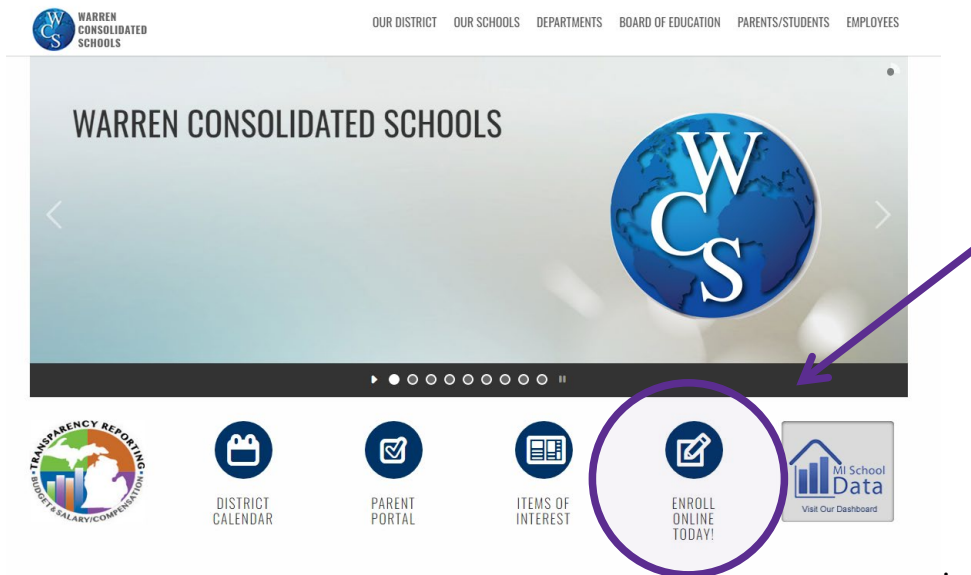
WCS WARREN CONSOLIDATED SCHOOLS

OUR DISTRICT OUR SCHOOLS DEPARTMENTS BOARD OF EDUCATION PARENTS/STUDENTS EMPLOYEES

WARREN CONSOLIDATED SCHOOLS

WCS

TRANSPARENCY REPORTING BUDGET & SALARY/COMPENSATION

DISTRICT CALENDAR

PARENT PORTAL

ITEMS OF INTEREST

ENROLL ONLINE TODAY!

MI School Data

Visit Our Dashboard